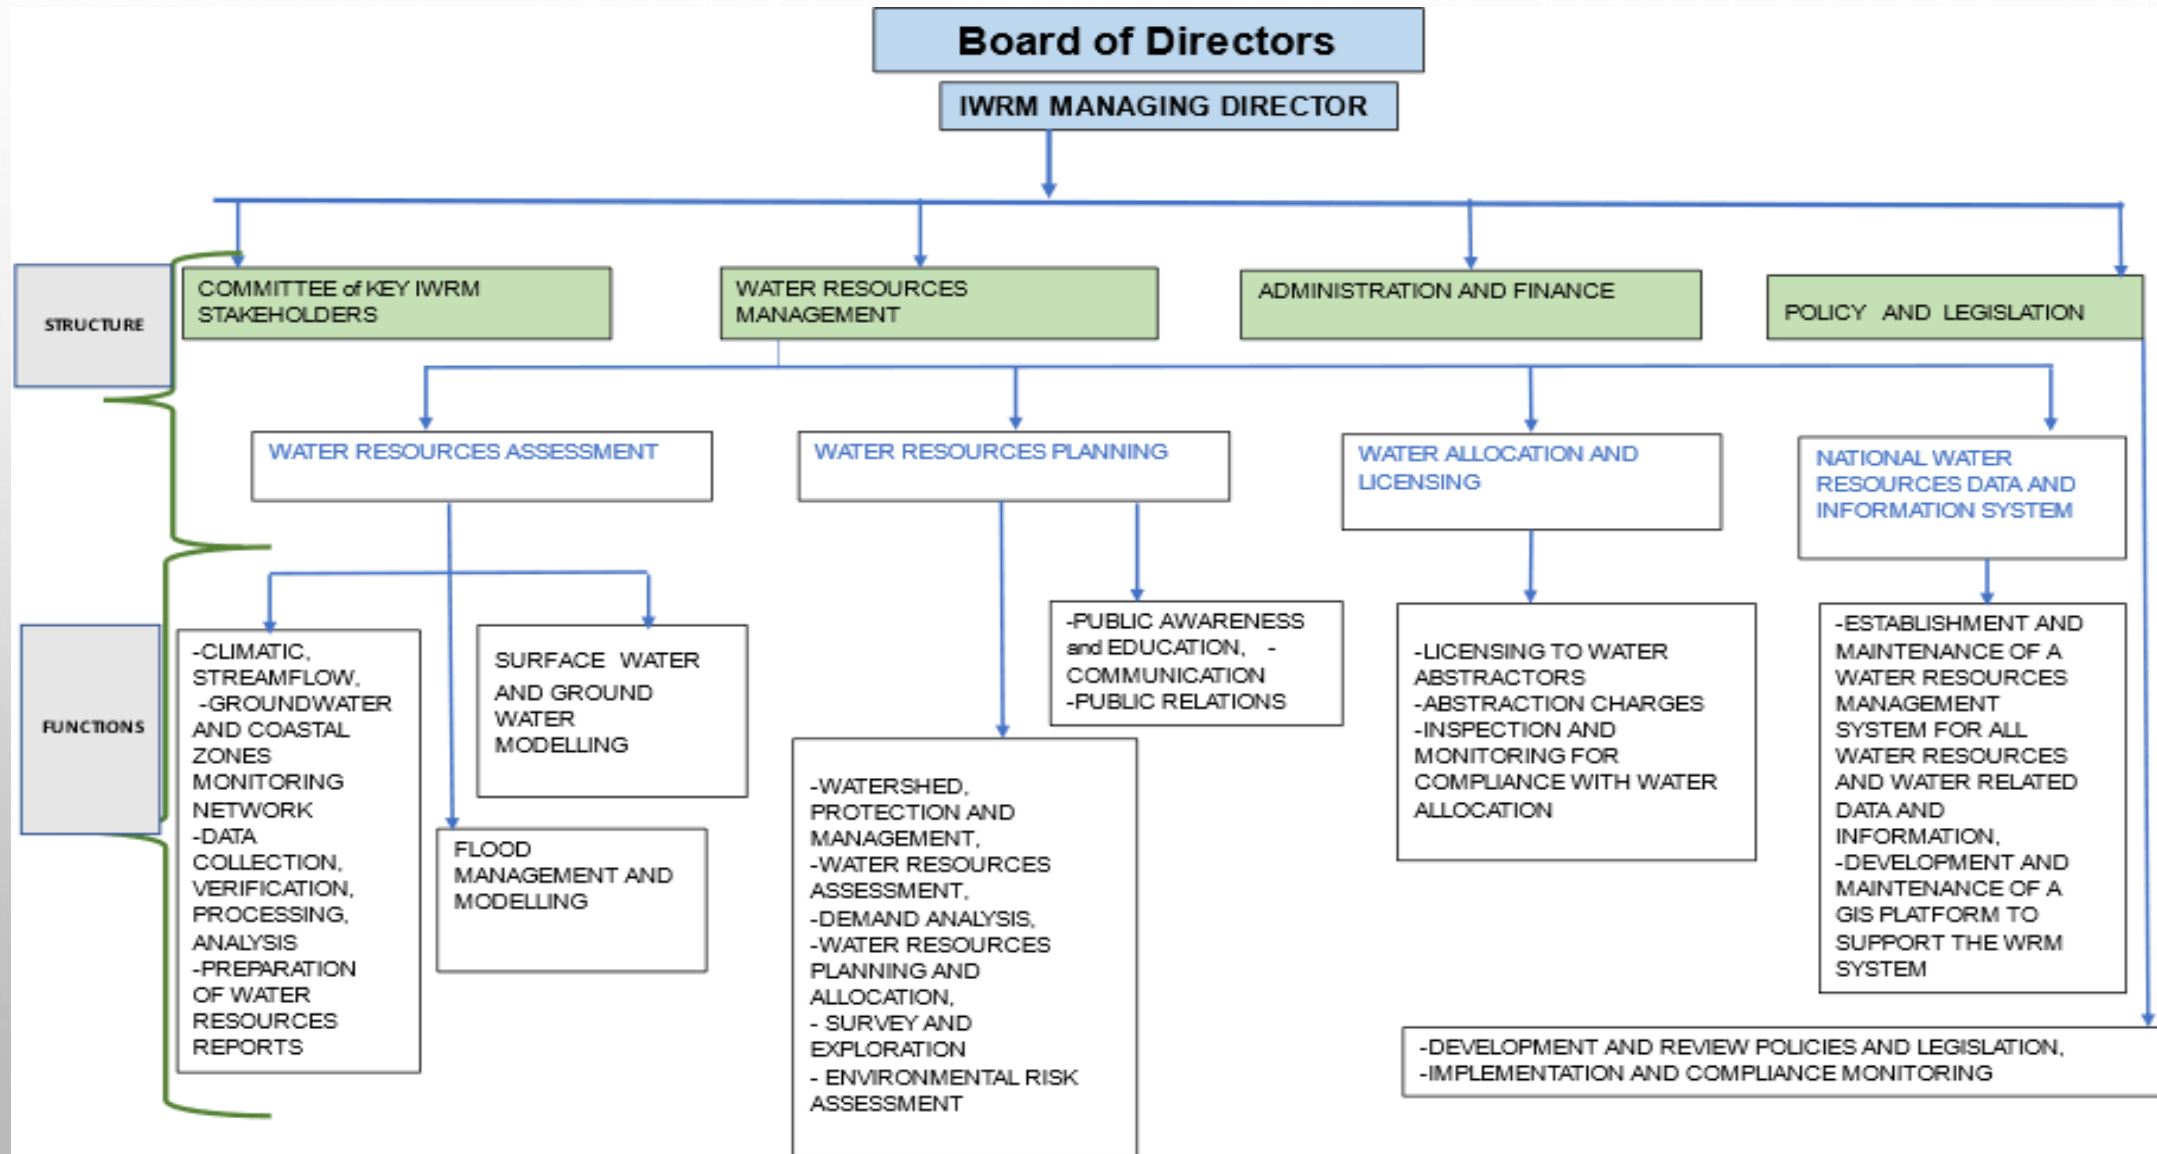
Board of Directors

IWRM MANAGING DIRECTOR

STRUCTURE

COMMITTEE of KEY IWRM STAKEHOLDERS

WATER RESOURCES MANAGEMENT

ADMINISTRATION AND FINANCE

POLICY AND LEGISLATION

WATER RESOURCES ASSESSMENT

WATER RESOURCES PLANNING

WATER ALLOCATION AND LICENSING

NATIONAL WATER RESOURCES DATA AND INFORMATION SYSTEM

FUNCTIONS

-CLIMATIC, STREAMFLOW, -GROUNDWATER AND COASTAL ZONES MONITORING NETWORK -DATA COLLECTION, VERIFICATION, PROCESSING, ANALYSIS -PREPARATION OF WATER RESOURCES REPORTS

SURFACE WATER AND GROUND WATER MODELLING

FLOOD MANAGEMENT AND MODELLING

-PUBLIC AWARENESS and EDUCATION, -COMMUNICATION -PUBLIC RELATIONS

-WATERSHED, PROTECTION AND MANAGEMENT, -WATER RESOURCES ASSESSMENT, -DEMAND ANALYSIS, -WATER RESOURCES PLANNING AND ALLOCATION, - SURVEY AND EXPLORATION - ENVIRONMENTAL RISK ASSESSMENT

-LICENSING TO WATER ABSTRACTORS -ABSTRACTION CHARGES -INSPECTION AND MONITORING FOR COMPLIANCE WITH WATER ALLOCATION

-ESTABLISHMENT AND MAINTENANCE OF A WATER RESOURCES MANAGEMENT SYSTEM FOR ALL WATER RESOURCES AND WATER RELATED DATA AND INFORMATION, -DEVELOPMENT AND MAINTENANCE OF A GIS PLATFORM TO SUPPORT THE WRM SYSTEM

-DEVELOPMENT AND REVIEW POLICIES AND LEGISLATION, -IMPLEMENTATION AND COMPLIANCE MONITORING